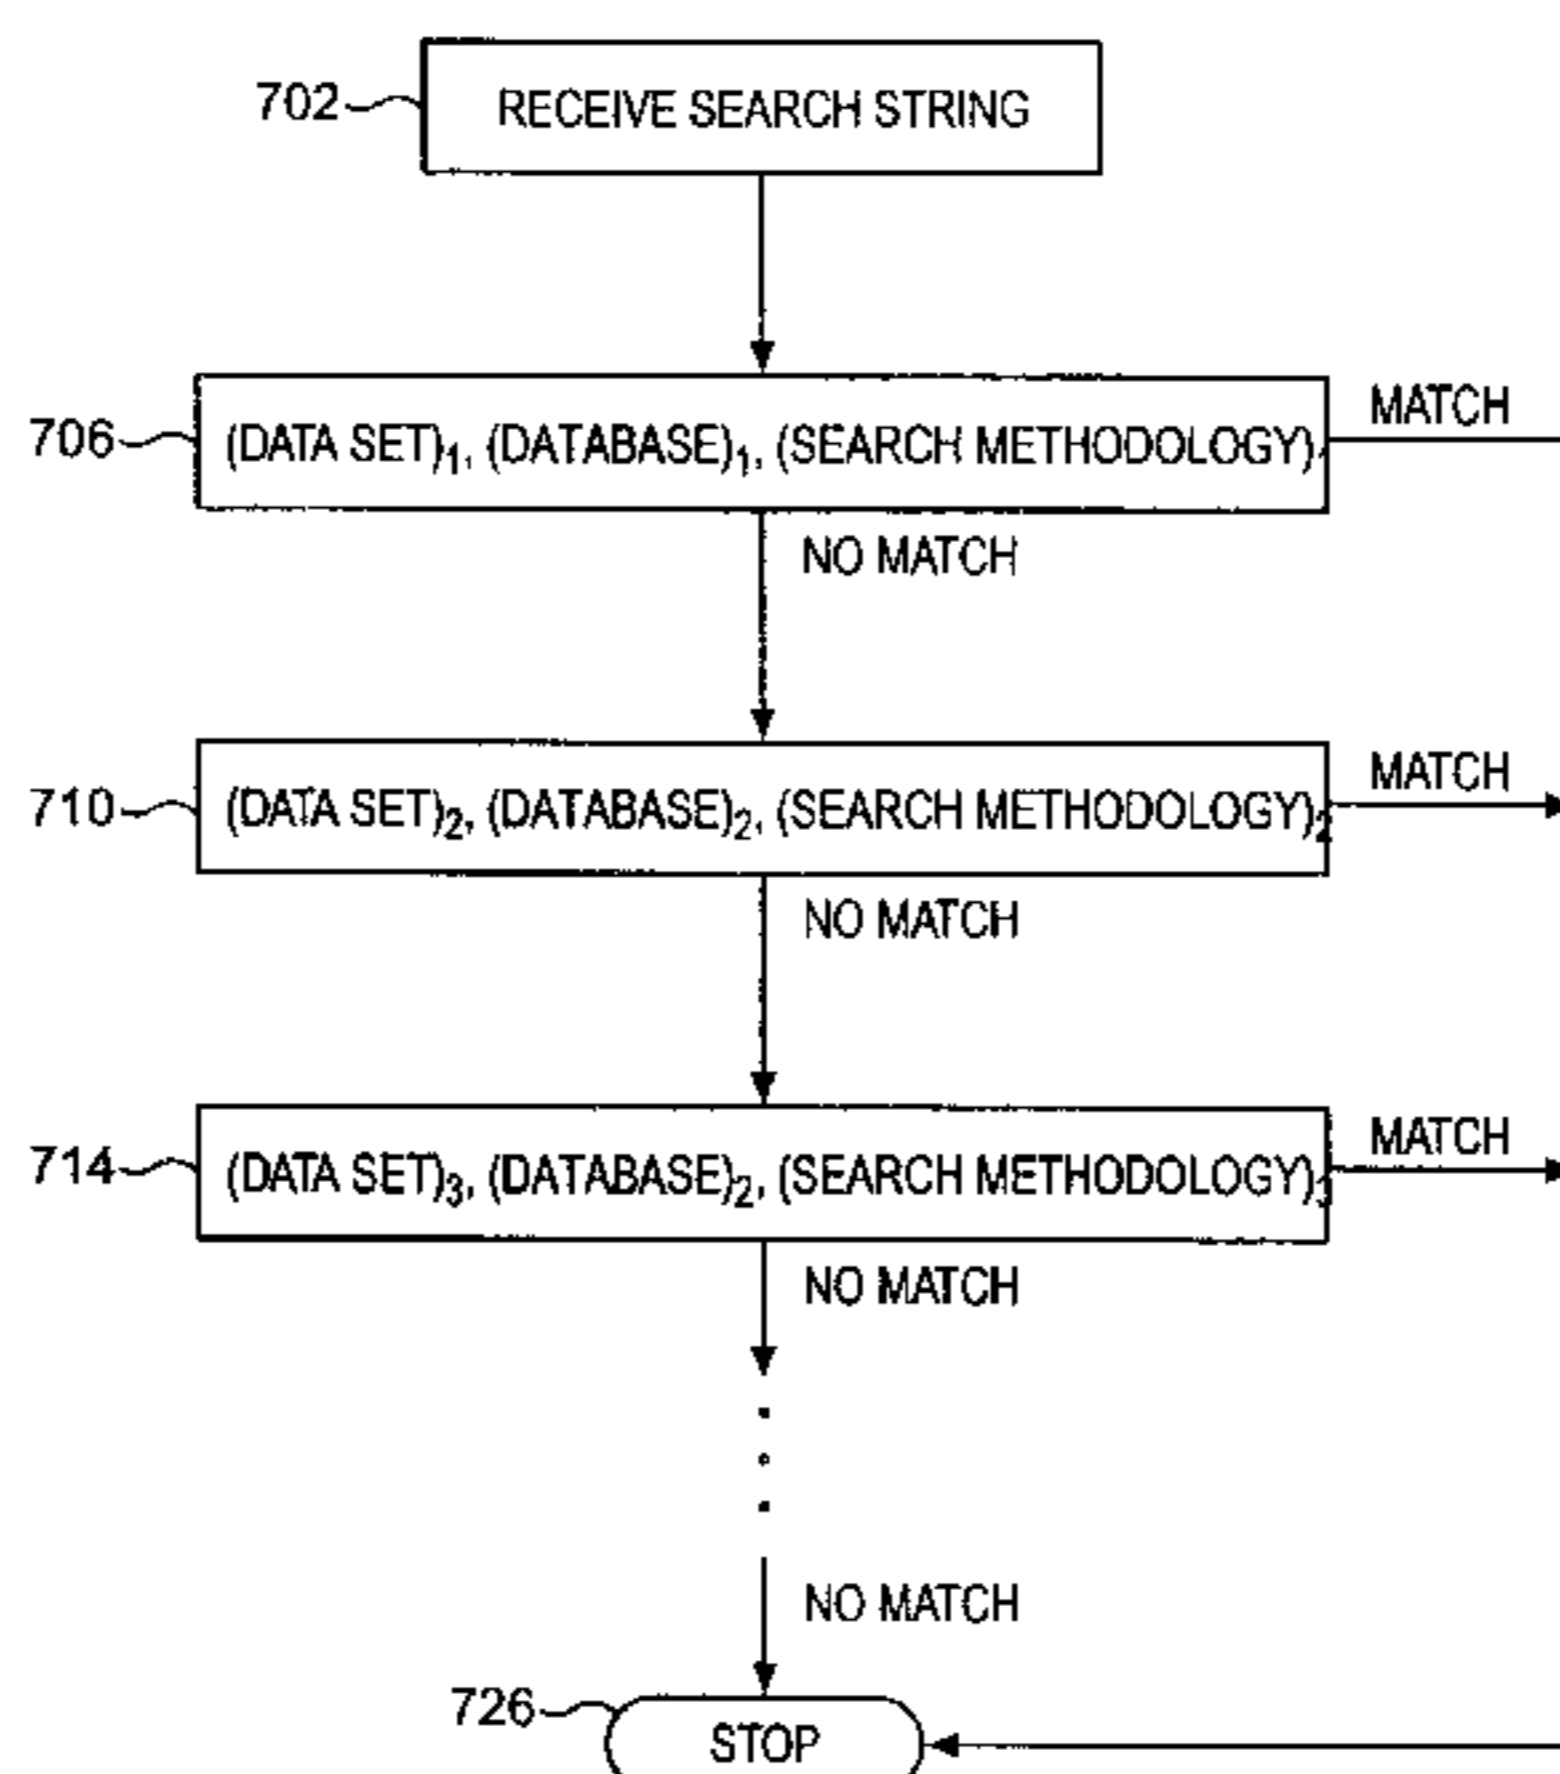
702
RECEIVE SEARCH STRING

706
(DATA SET)$_1$, (DATABASE)$_1$, (SEARCH METHODOLOGY)$_1$
MATCH
NO MATCH

710
(DATA SET)$_2$, (DATABASE)$_2$, (SEARCH METHODOLOGY)$_2$
MATCH
NO MATCH

714
(DATA SET)$_3$, (DATABASE)$_2$, (SEARCH METHODOLOGY)$_3$
MATCH
NO MATCH

NO MATCH

726
STOP